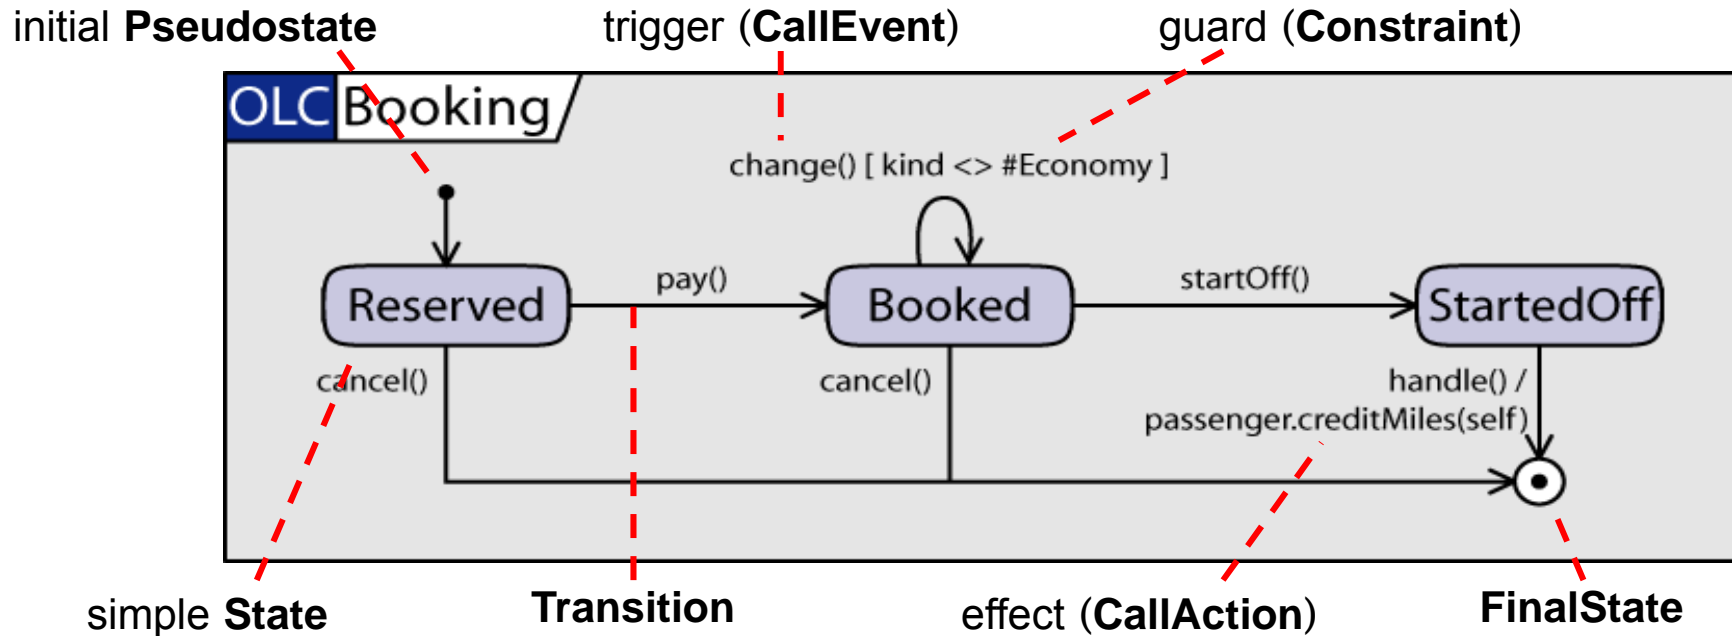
initial **Pseudostate**

trigger (**CallEvent**)

guard (**Constraint**)

OLC Booking

change() [ kind <> #Economy ]

Reserved

pay()

Booked

startOff()

StartedOff

cancel()

cancel()

handle() / passenger.creditMiles(self)

simple **State**

**Transition**

effect (**CallAction**)

**FinalState**